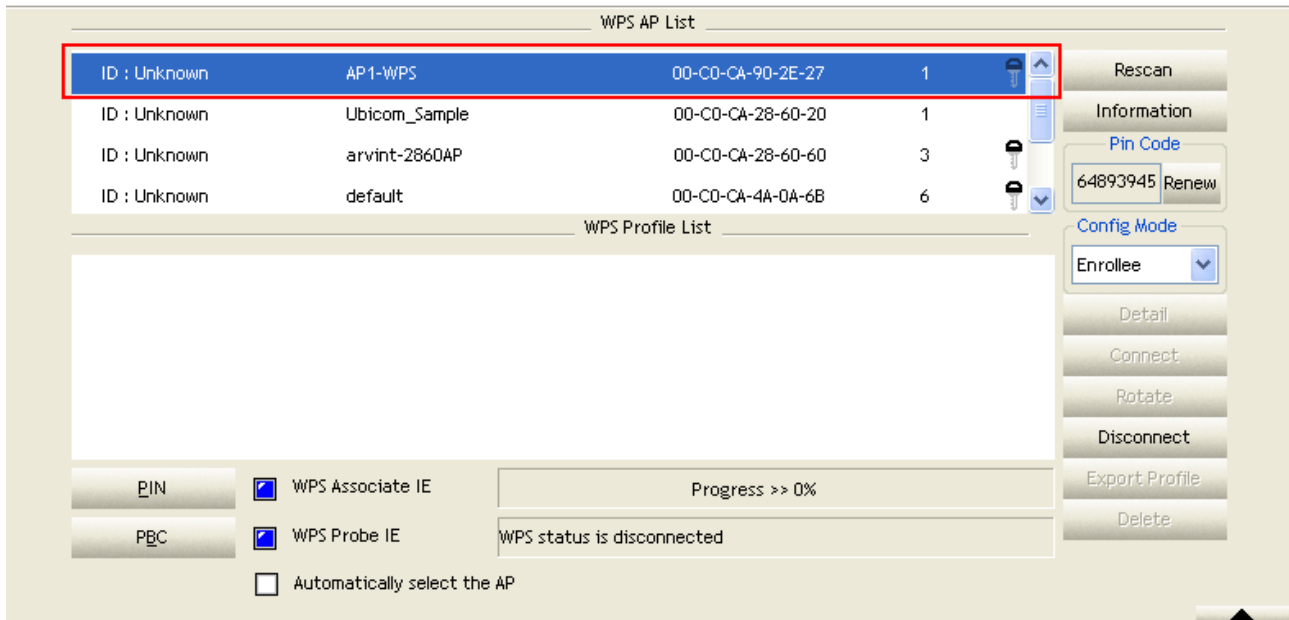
WPS AP List

| ID : Unknown | AP1-WPS | 00-C0-CA-90-2E-27 | 1 |
|---|---|---|---|
| ID : Unknown | Ubicom_Sample | 00-C0-CA-28-60-20 | 1 |
| ID : Unknown | arvint-2860AP | 00-C0-CA-28-60-60 | 3 |
| ID : Unknown | default | 00-C0-CA-4A-0A-6B | 6 |

Rescan
Information
Pin Code
64893945 Renew
Config Mode
Enrollee

WPS Profile List

Detail
Connect
Rotate
Disconnect
Export Profile
Delete

PIN
WPS Associate IE
Progress >> 0%
PBC
WPS Probe IE
WPS status is disconnected
Automatically select the AP